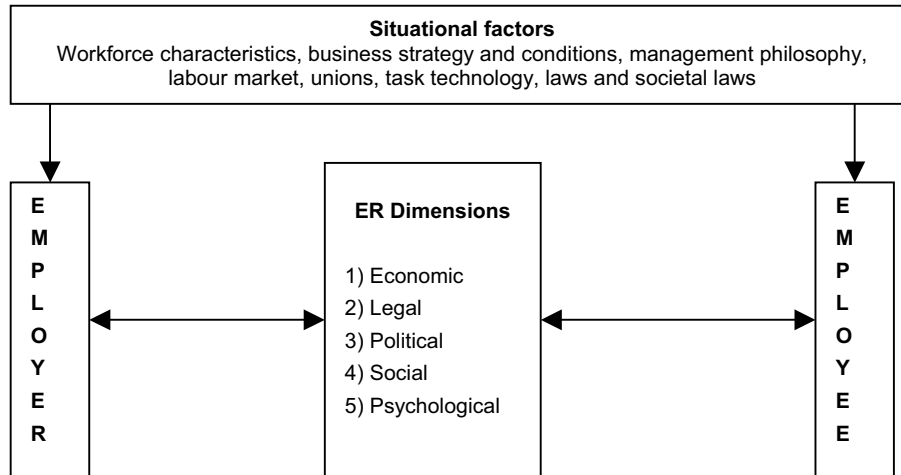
**Situational factors**
Workforce characteristics, business strategy and conditions, management philosophy, labour market, unions, task technology, laws and societal laws

E
M
P
L
O
Y
E
R

**ER Dimensions**

1) Economic
2) Legal
3) Political
4) Social
5) Psychological

E
M
P
L
O
Y
E
E